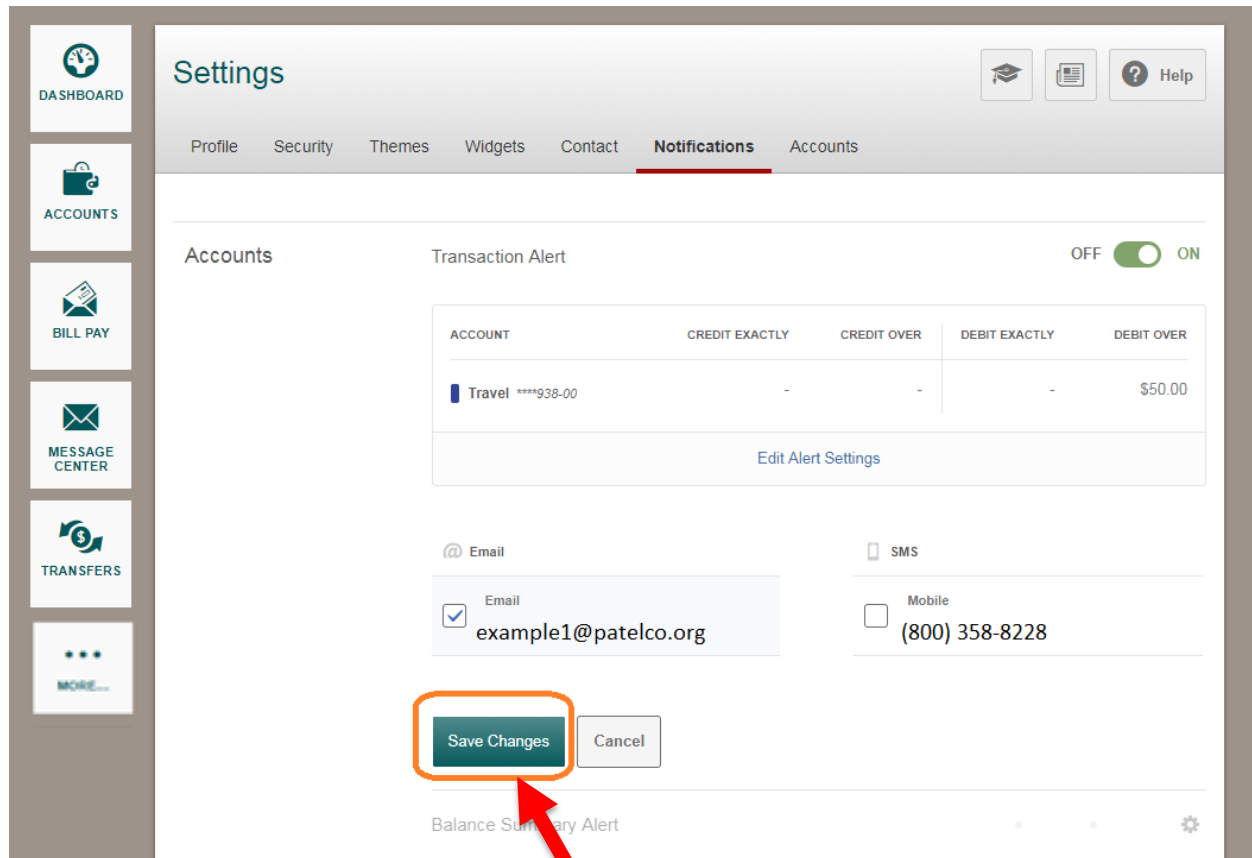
DASHBOARD

ACCOUNTS

BILL PAY

MESSAGE CENTER

TRANSFERS

•••
MORE...

Settings

Help

Profile Security Themes Widgets Contact Notifications Accounts

Accounts

Transaction Alert

OFF ON

| ACCOUNT | CREDIT EXACTLY | CREDIT OVER | DEBIT EXACTLY | DEBIT OVER |
|---|---|---|---|---|
| Travel ****938-00 | - | - | - | $50.00 |

Edit Alert Settings

Email

Email
example1@patelco.org

SMS

Mobile
(800) 358-8228

Save Changes

Cancel

Balance Sum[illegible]ary Alert